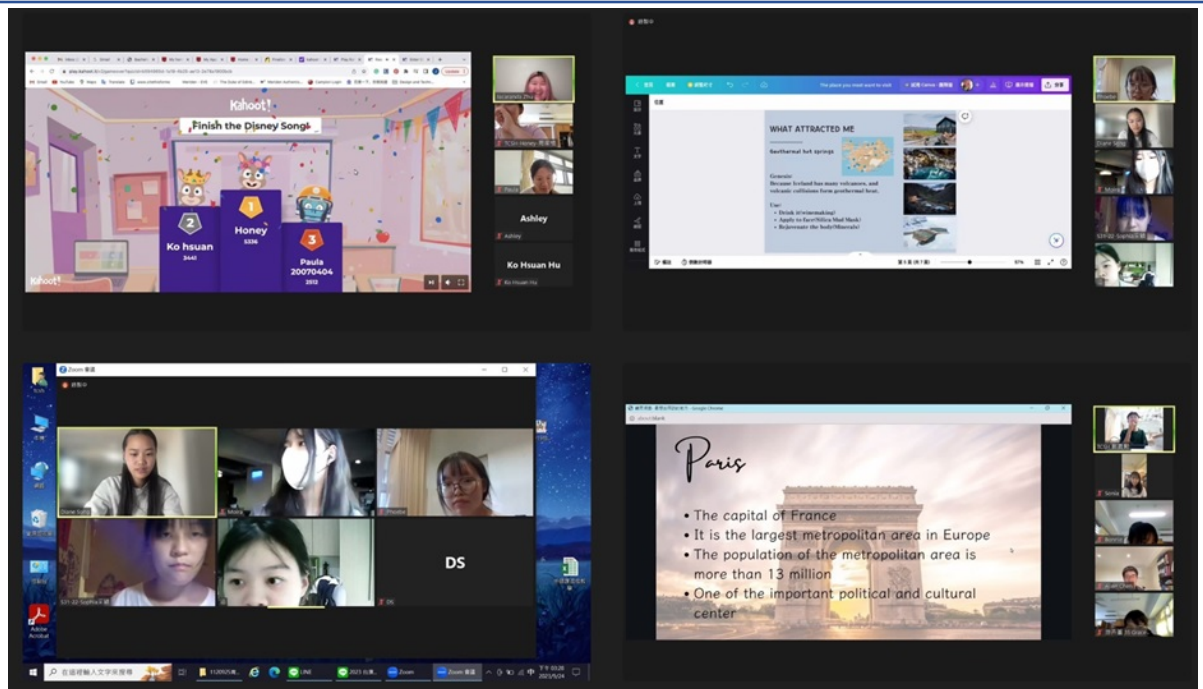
Kahoot!

Finish the Disney Song!

2
Ko hsuan
3441

1
Honey
5336

3
Paula 20070404
2812

Kahoot!

Ashley

Ashley

Ko Hsuan Hu

Ko Hsuan Hu

WHAT ATTRACTED ME

Geothermal hot springs

Genesis:
Because Iceland has many volcanoes, and volcanic collisions form geothermal heat.

Use:
• Drink it(winemaking)
• Apply to face(Silica Mud Mask)
• Rejuvenate the body(Minerals)

Zoom 會議

DS

DS

Paris

• The capital of France
• It is the largest metropolitan area in Europe
• The population of the metropolitan area is more than 13 million
• One of the important political and cultural center

在這裡輸入文字來搜尋

LINE

Zoom

Zoom 會議